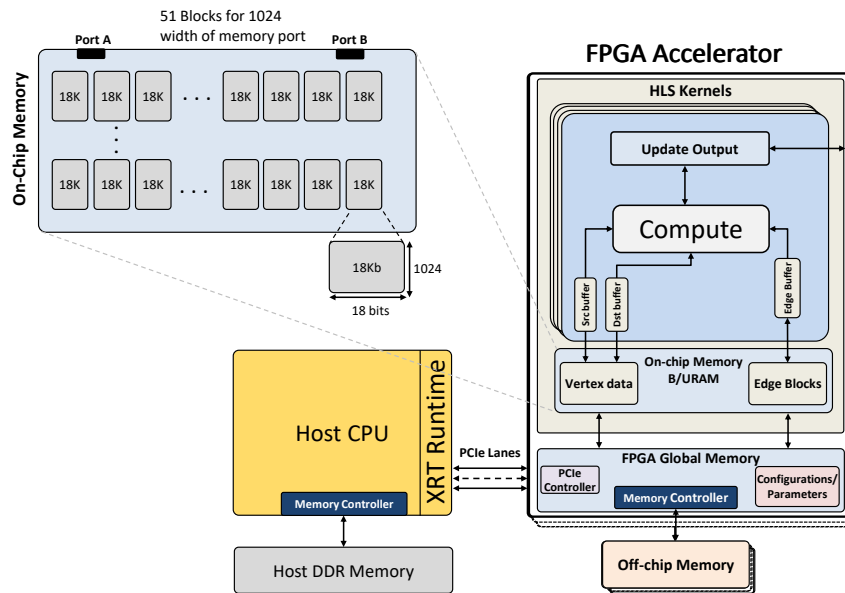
51 Blocks for 1024 width of memory port

Port A

Port B

On-Chip Memory

18K 18K 18K . . . 18K 18K 18K 18K

18K 18K 18K . . . 18K 18K 18K 18K

18Kb

1024

18 bits

FPGA Accelerator

HLS Kernels

Update Output

Compute

Src buffer

Dst buffer

Edge Buffer

On-chip Memory B/URAM

Vertex data

Edge Blocks

Host CPU

XRT Runtime

Memory Controller

PCIe Lanes

FPGA Global Memory

PCIe Controller

Memory Controller

Configurations/ Parameters

Host DDR Memory

Off-chip Memory